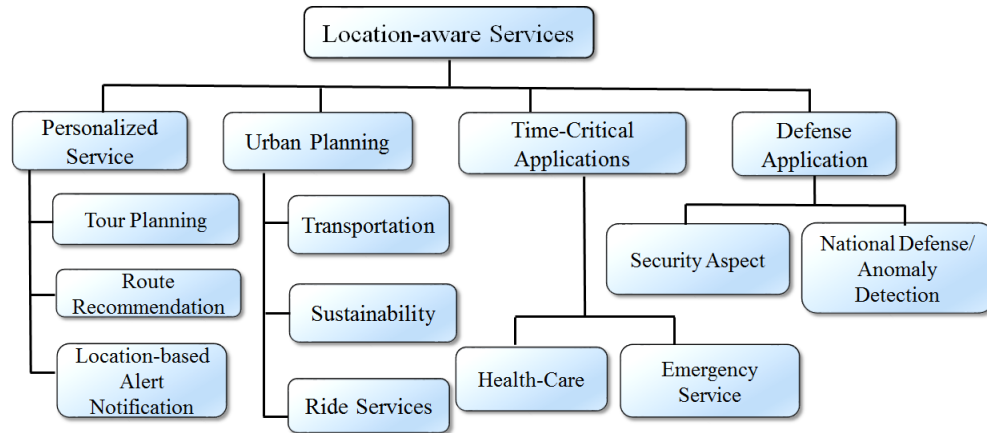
Location-aware Services

Personalized Service

Tour Planning

Route Recommendation

Location-based Alert Notification

Urban Planning

Transportation

Sustainability

Ride Services

Time-Critical Applications

Health-Care

Emergency Service

Defense Application

Security Aspect

National Defense/ Anomaly Detection